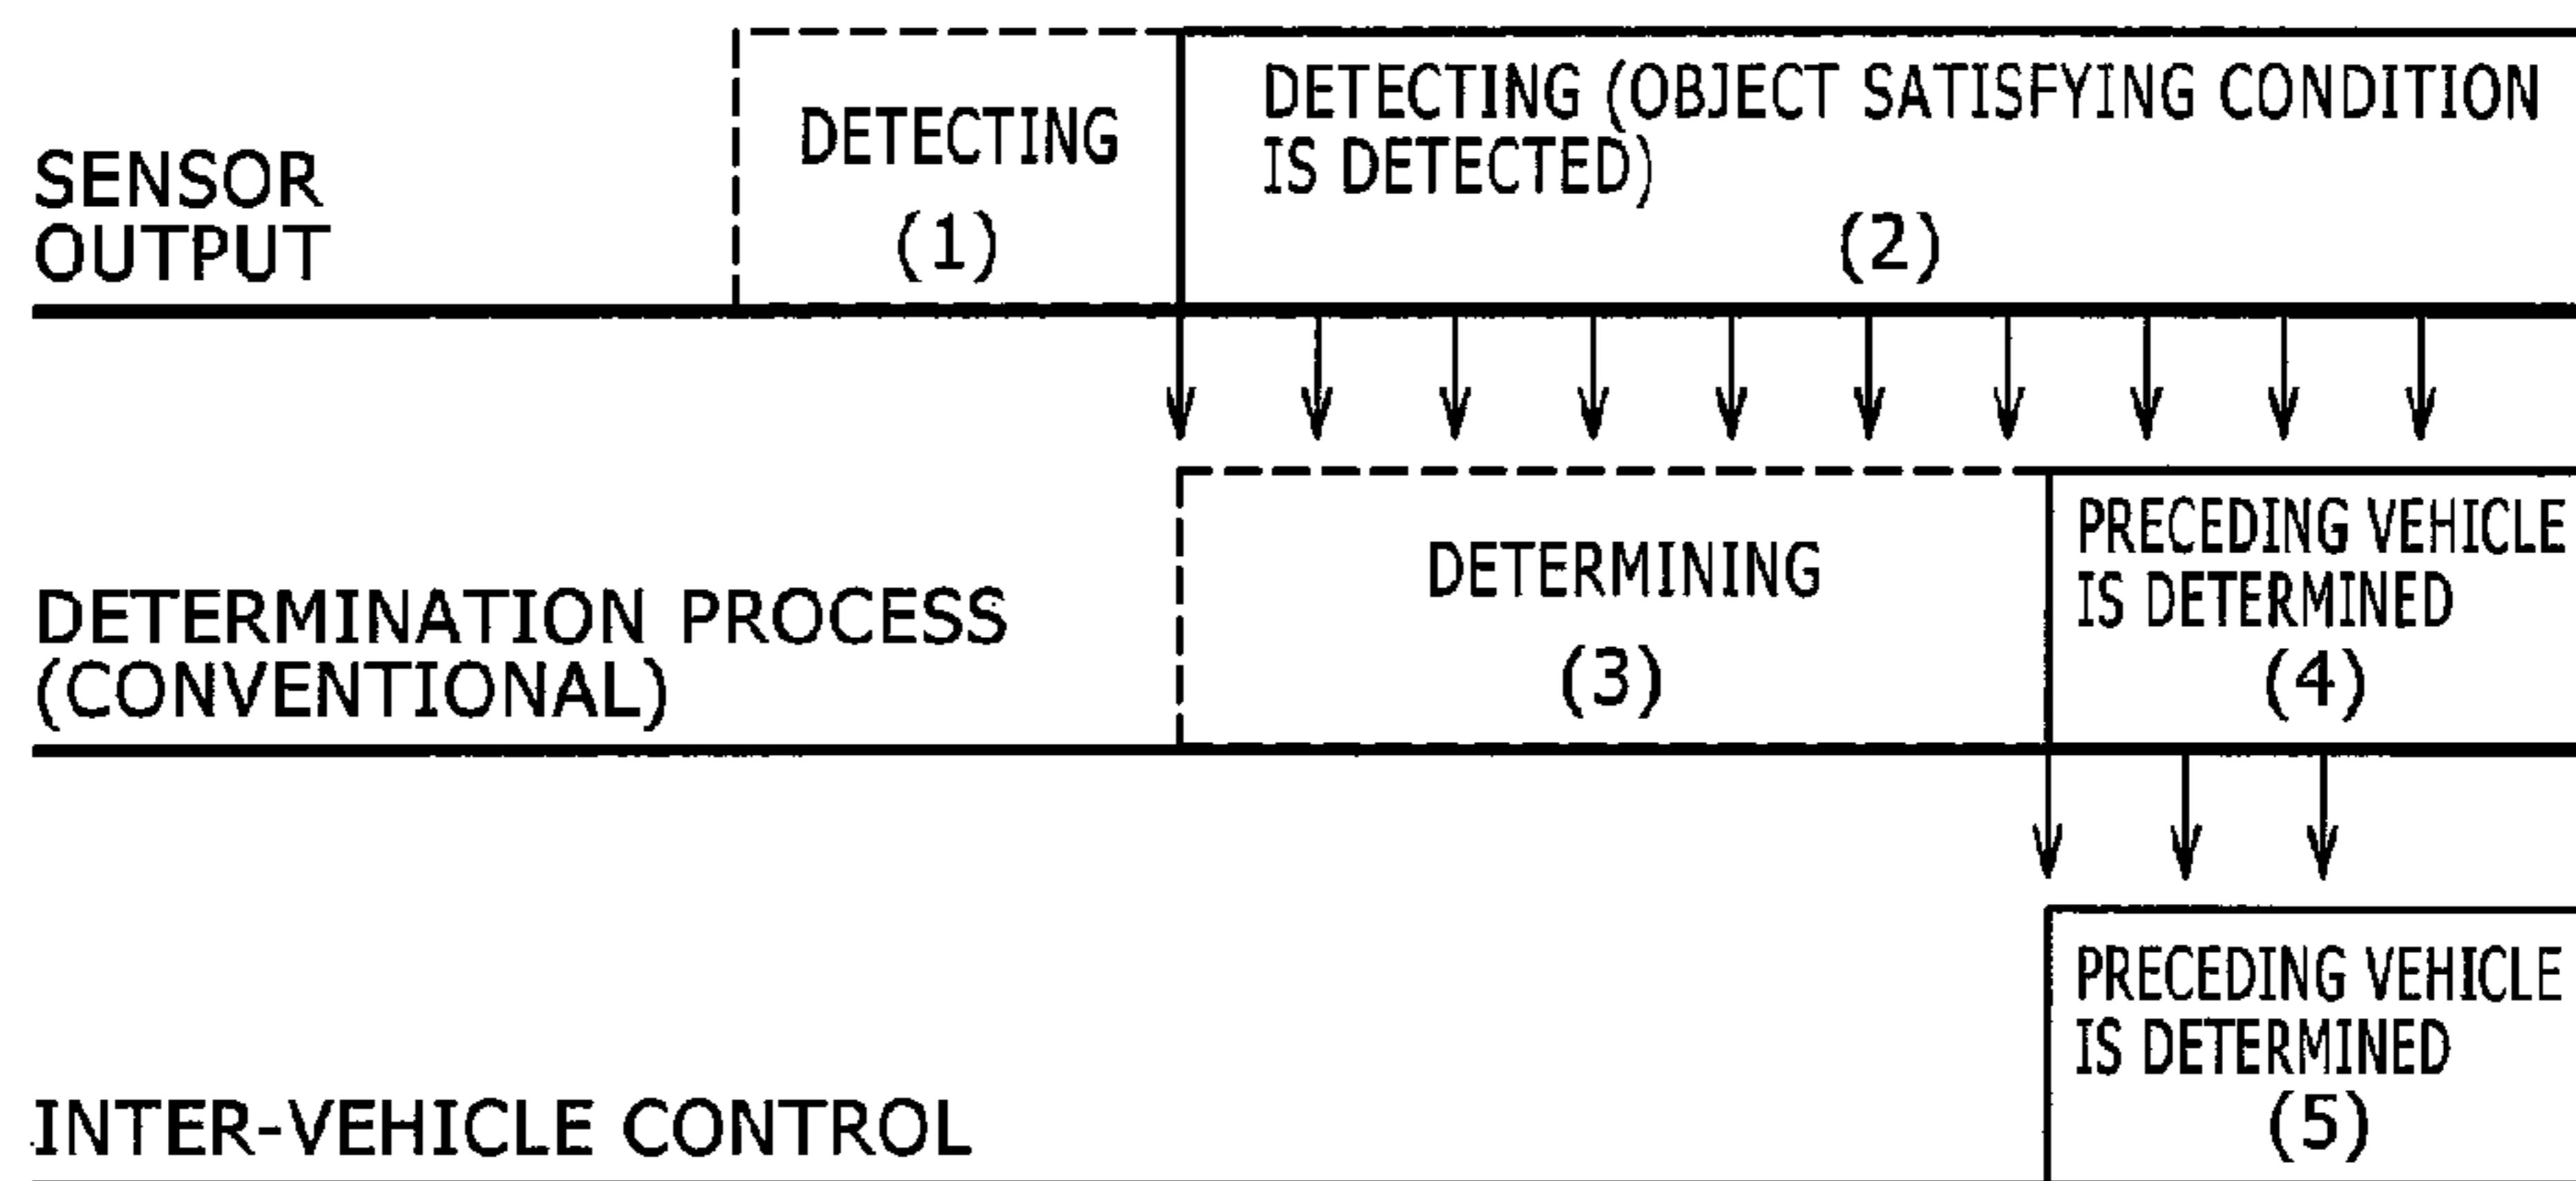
SENSOR OUTPUT

DETECTING
(1)

DETECTING (OBJECT SATISFYING CONDITION IS DETECTED)
(2)

DETERMINATION PROCESS (CONVENTIONAL)

DETERMINING
(3)

PRECEDING VEHICLE IS DETERMINED
(4)

INTER-VEHICLE CONTROL

PRECEDING VEHICLE IS DETERMINED
(5)